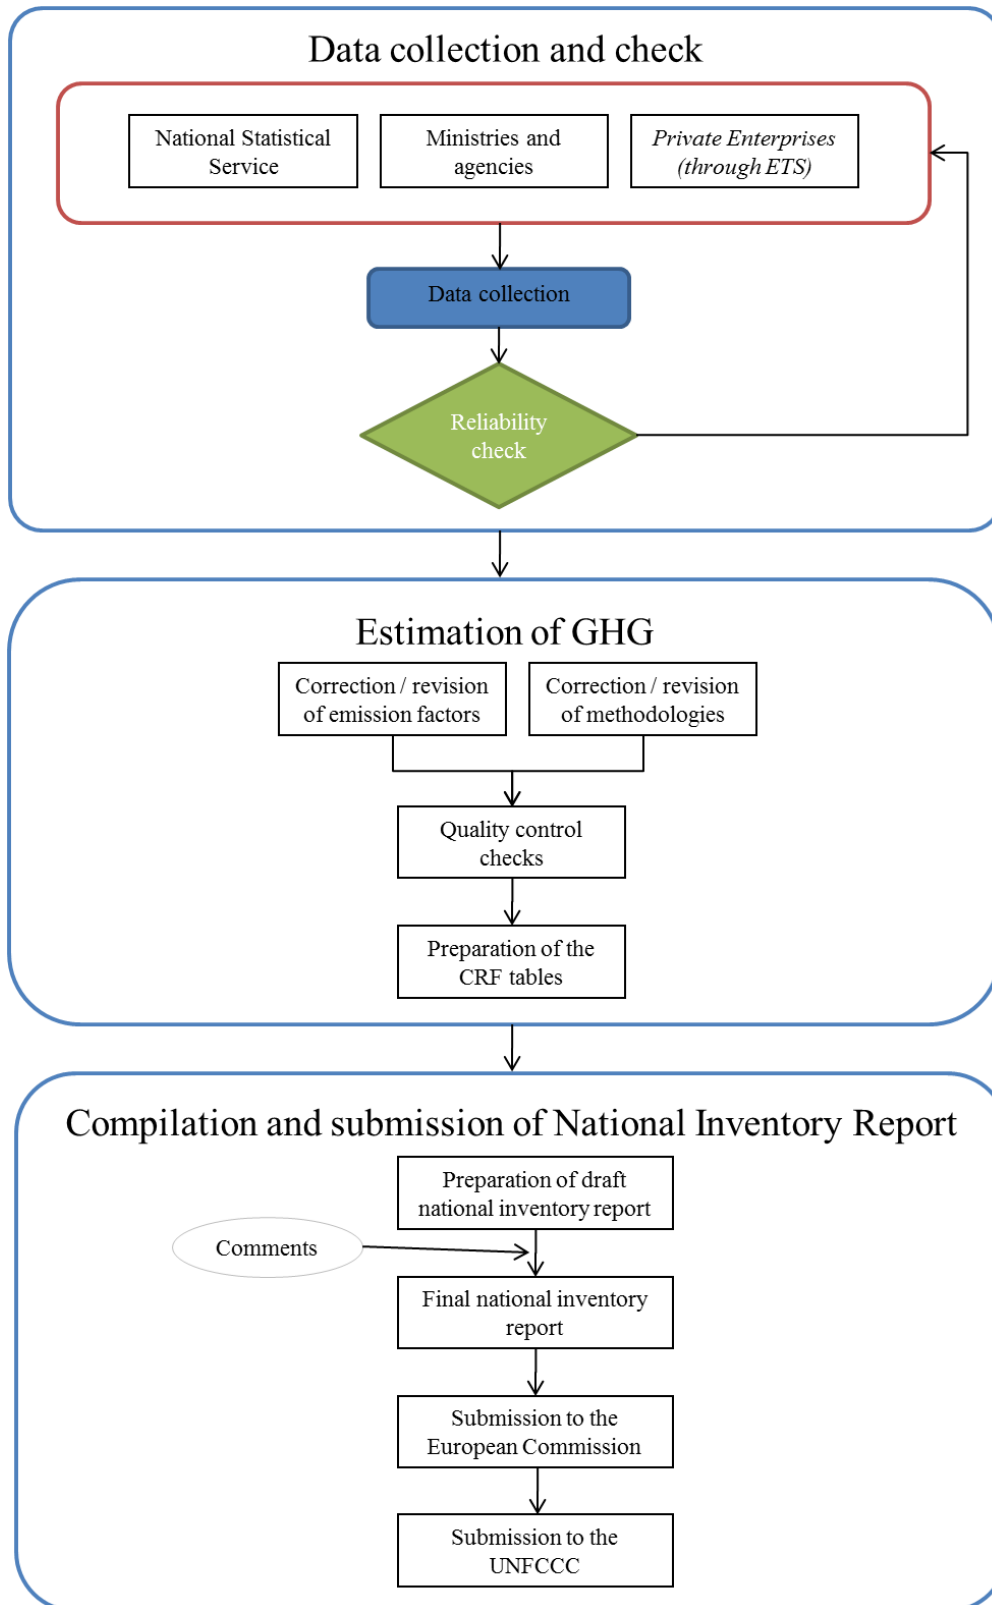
Data collection and check

National Statistical Service

Ministries and agencies

Private Enterprises (through ETS)

Data collection

Reliability check

Estimation of GHG

Correction / revision of emission factors

Correction / revision of methodologies

Quality control checks

Preparation of the CRF tables

Compilation and submission of National Inventory Report

Preparation of draft national inventory report

Comments

Final national inventory report

Submission to the European Commission

Submission to the UNFCCC